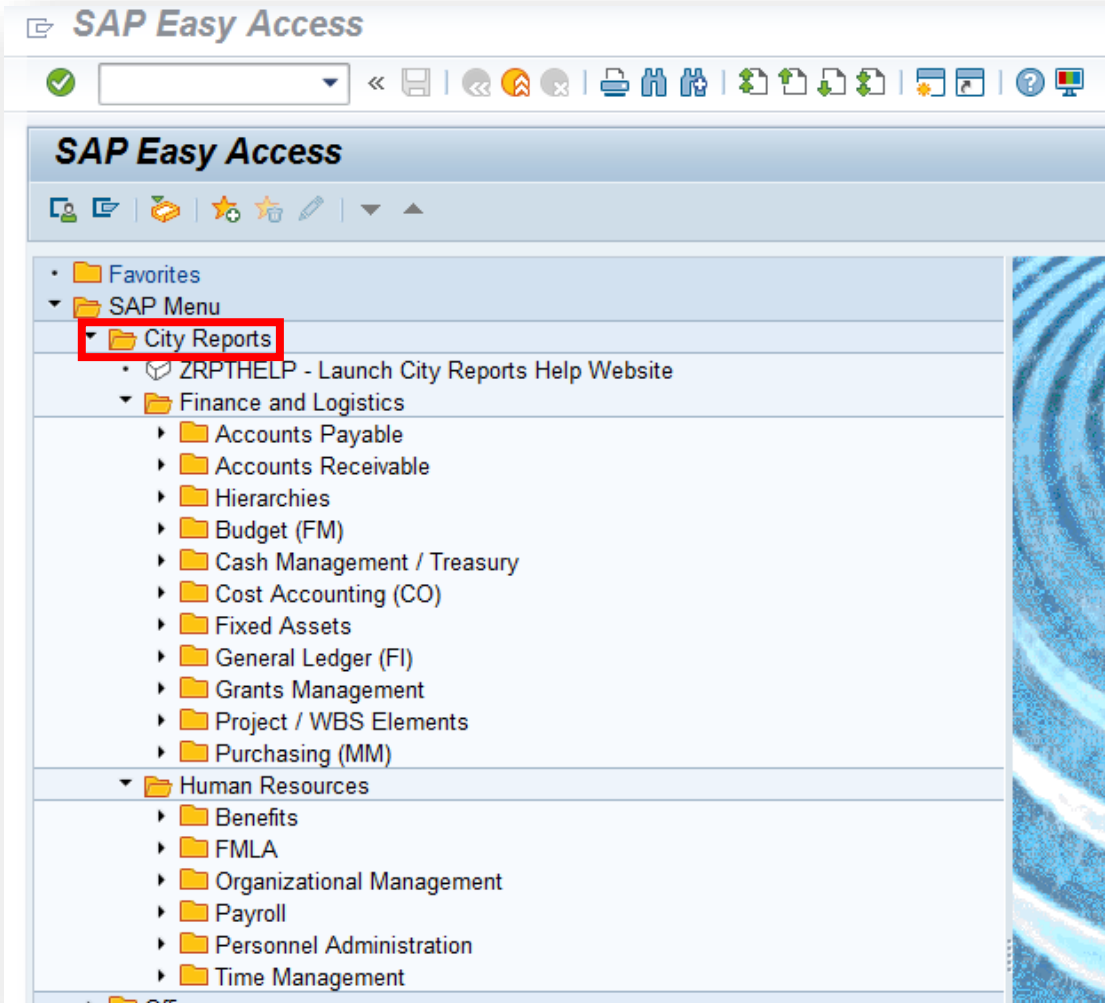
SAP Easy Access

SAP Easy Access

Favorites
SAP Menu
City Reports
ZRPTHELP - Launch City Reports Help Website
Finance and Logistics
Accounts Payable
Accounts Receivable
Hierarchies
Budget (FM)
Cash Management / Treasury
Cost Accounting (CO)
Fixed Assets
General Ledger (FI)
Grants Management
Project / WBS Elements
Purchasing (MM)
Human Resources
Benefits
FMLA
Organizational Management
Payroll
Personnel Administration
Time Management
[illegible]